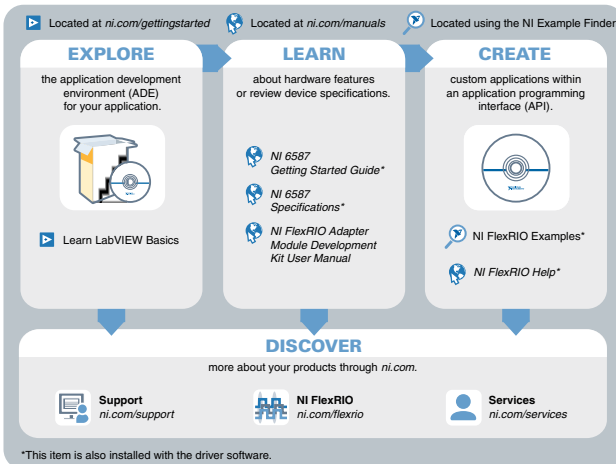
Located at *ni.com/gettingstarted* Located at *ni.com/manuals* Located using the NI Example Finder

EXPLORE

the application development environment (ADE) for your application.

Learn LabVIEW Basics

LEARN

about hardware features or review device specifications.

*NI 6587 Getting Started Guide\**

*NI 6587 Specifications\**

*NI FlexRIO Adapter Module Development Kit User Manual*

CREATE

custom applications within an application programming interface (API).

NI FlexRIO Examples\*

*NI FlexRIO Help\**

DISCOVER

more about your products through *ni.com*.

**Support** *ni.com/support*

**NI FlexRIO** *ni.com/flexrio*

**Services** *ni.com/services*

\*This item is also installed with the driver software.